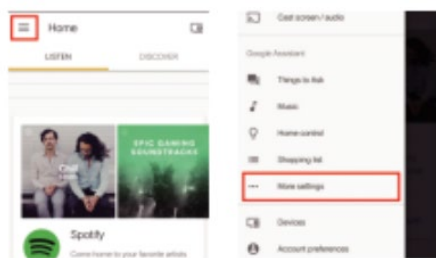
Home

LISTEN

DISCOVER

Chill

EPIC GAMING SOUNDTRACKS

Spotify

Come home to your favorite artists

Cast screen / audio

Google Assistant

Things to ask

Music

Home control

Shopping list

More settings

Devices

Account preferences